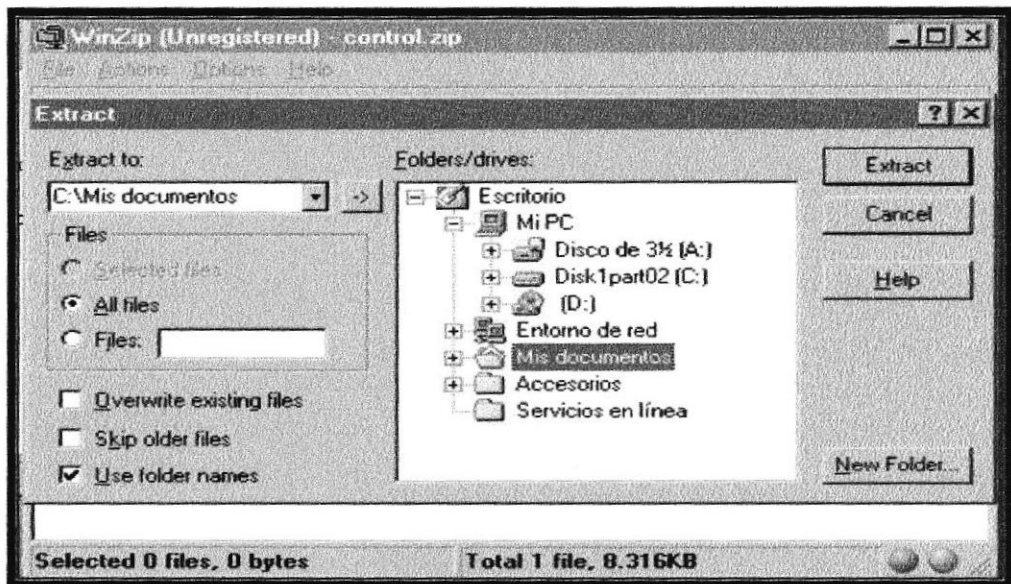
WinZip (Unregistered) - control.zip
File Actions Options Help

Extract

Extract to:
C:\Mis documentos
->

Files
Selected files
All files
Files:

Overwrite existing files
Skip older files
Use folder names

Folders/drives:
Escritorio
Mi PC
Disco de 3½ (A:)
Disk1part02 (C:)
(D:)
Entorno de red
Mis documentos
Accesorios
Servicios en línea

Extract
Cancel
Help
New Folder...

Selected 0 files, 0 bytes
Total 1 file, 8.316KB